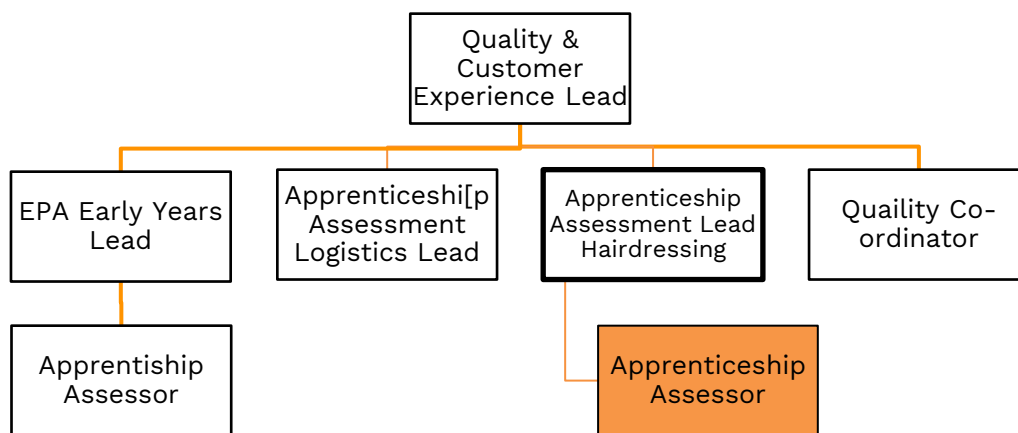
Quality & Customer Experience Lead

EPA Early Years Lead

Apprenticeshi[p Assessment Logistics Lead

Apprenticeship Assessment Lead Hairdressing

Quaility Co-ordinator

Apprentiship Assessor

Apprenticeship Assessor